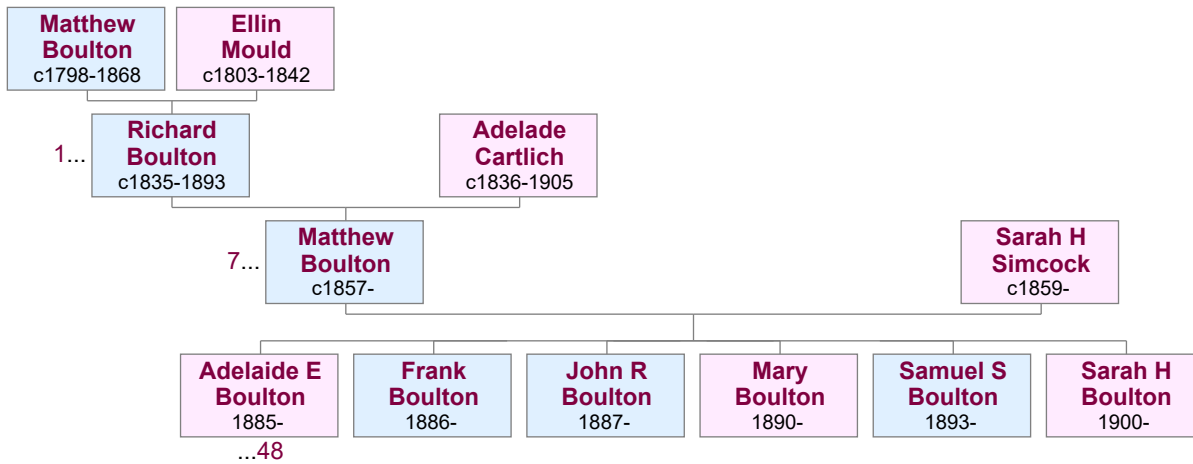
Matthew Boulton
c1798-1868

Ellin Mould
c1803-1842

1...

Richard Boulton
c1835-1893

Adelade Cartlich
c1836-1905

7...

Matthew Boulton
c1857-

Sarah H Simcock
c1859-

Adelaide E Boulton
1885-
...48

Frank Boulton
1886-

John R Boulton
1887-

Mary Boulton
1890-

Samuel S Boulton
1893-

Sarah H Boulton
1900-